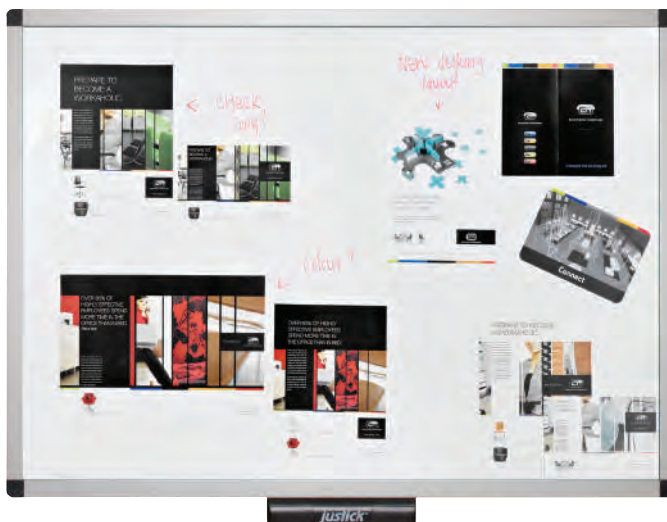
PREPARE TO BECOME A WORKAHOLIC

Check long!

New Walking Layout

Connect

Colour?

OVER 80% OF HIGHLY EFFECTIVE EMPLOYEES SPEND MORE TIME IN THE OFFICE THAN EVER

OVER 80% OF HIGHLY EFFECTIVE EMPLOYEES SPEND MORE TIME IN THE OFFICE THAN EVER

PREPARE TO BECOME A WORKAHOLIC

Justick